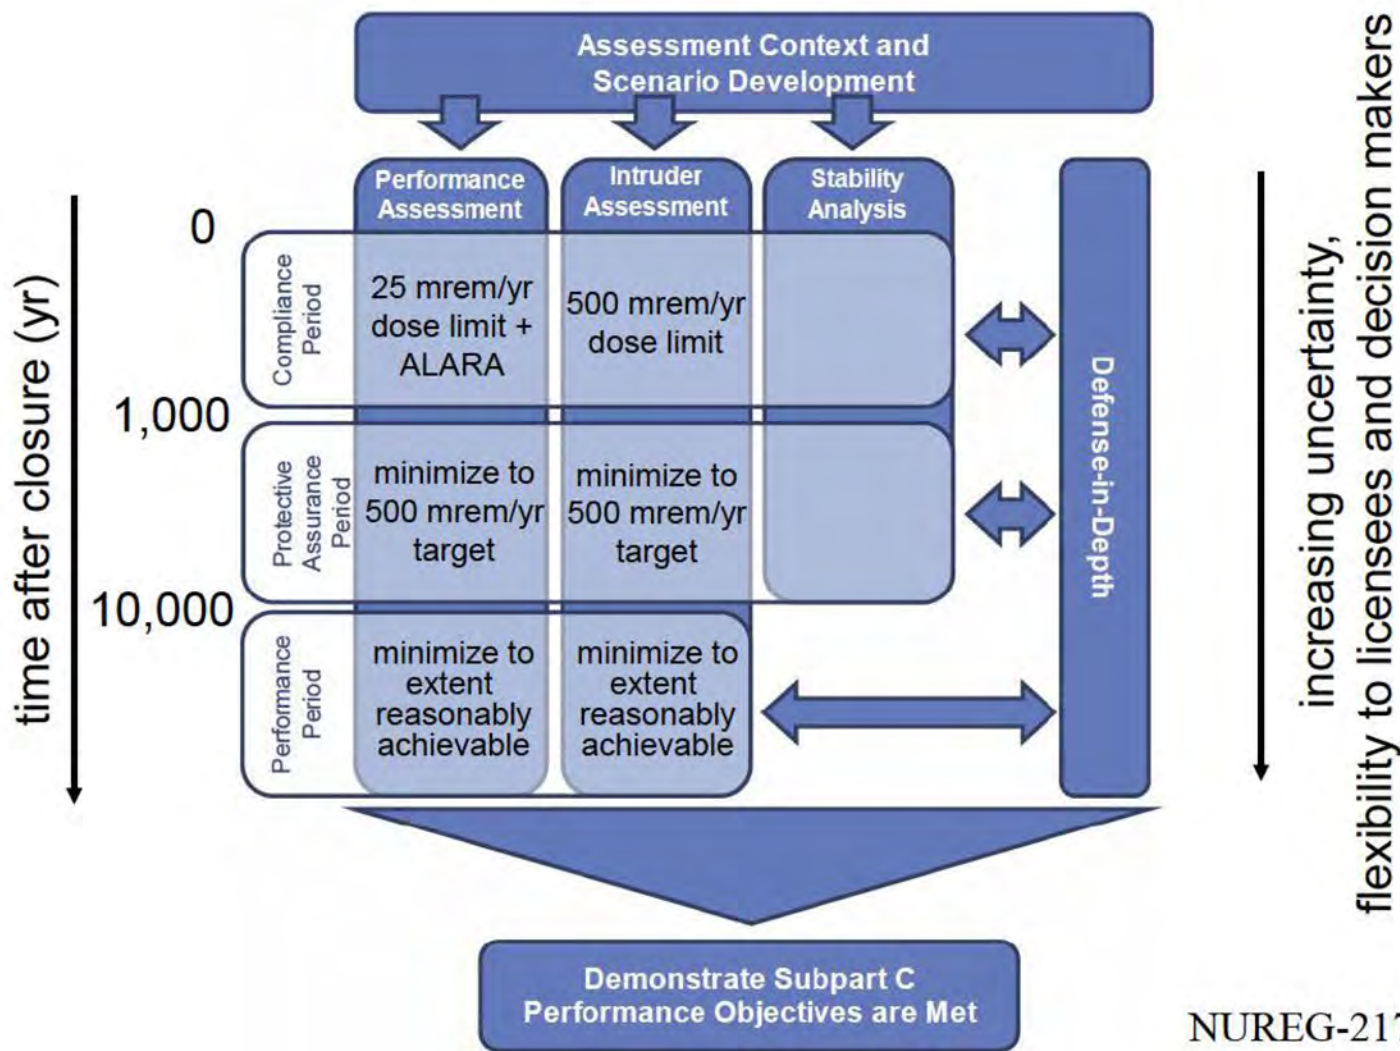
Assessment Context and Scenario Development

Performance Assessment

Intruder Assessment

Stability Analysis

time after closure (yr)

0

1,000

10,000

Compliance Period

25 mrem/yr dose limit + ALARA

500 mrem/yr dose limit

Protective Assurance Period

minimize to 500 mrem/yr target

minimize to 500 mrem/yr target

Performance Period

minimize to extent reasonably achievable

minimize to extent reasonably achievable

Defense-in-Depth

increasing uncertainty, flexibility to licensees and decision makers

Demonstrate Subpart C Performance Objectives are Met

NUREG-21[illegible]